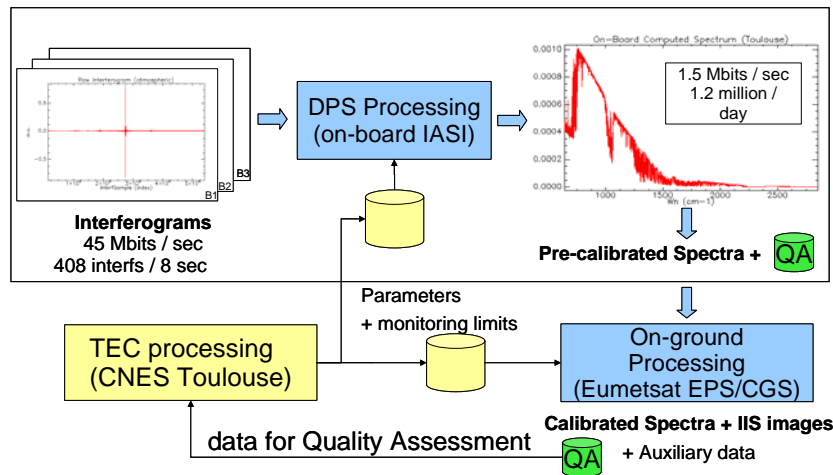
Raw Interferogram (atmospheric)

B3
B2
B1

Interferograms
45 Mbits / sec
408 interfs / 8 sec

DPS Processing
(on-board IASI)

On-Board Computed Spectrum (Toulouse)

0.0010
0.0008
0.0006
0.0004
0.0002
0.0000

1000
1500
2000
2500
Wn (cm−1)

1.5 Mbits / sec
1.2 million / day

Pre-calibrated Spectra + QA

Parameters
+ monitoring limits

TEC processing
(CNES Toulouse)

On-ground
Processing
(Eumetsat EPS/CGS)

Calibrated Spectra + IIS images

data for Quality Assessment

QA + Auxiliary data